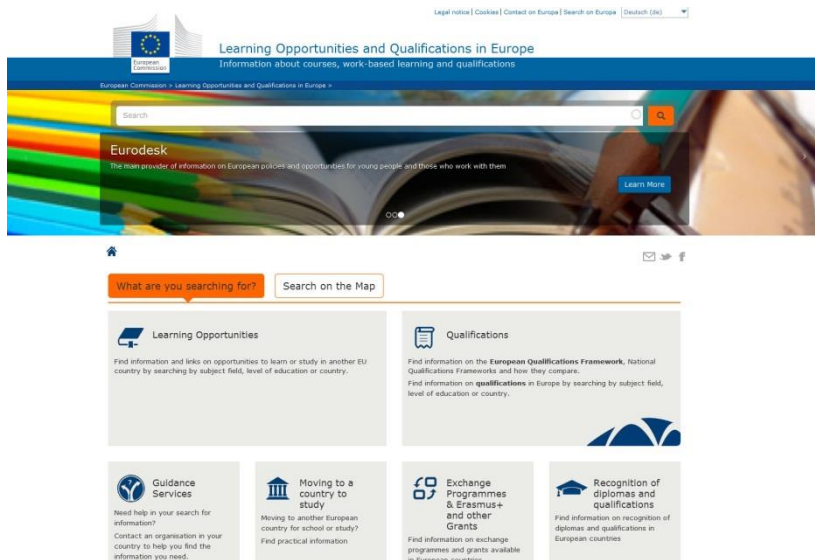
Legal notice | Cookies | Contact on Europa | Search on Europa Deutsch (de)

European Commission

Learning Opportunities and Qualifications in Europe

Information about courses, work-based learning and qualifications

European Commission > Learning Opportunities and Qualifications in Europe >

Search

Eurodesk

The main provider of information on European policies and opportunities for young people and those who work with them

Learn More

What are you searching for?

Search on the Map

Learning Opportunities

Find information and links on opportunities to learn or study in another EU country by searching by subject field, level of education or country.

Qualifications

Find information on the **European Qualifications Framework**, National Qualifications Frameworks and how they compare.

Find information on **qualifications** in Europe by searching by subject field, level of education or country.

Guidance Services

Need help in your search for information?

Contact an organisation in your country to help you find the information you need.

Moving to a country to study

Moving to another European country for school or study?

Find practical information

Exchange Programmes & Erasmus+ and other Grants

Find information on exchange programmes and grants available in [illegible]

Recognition of diplomas and qualifications

Find information on recognition of diplomas and qualifications in European countries